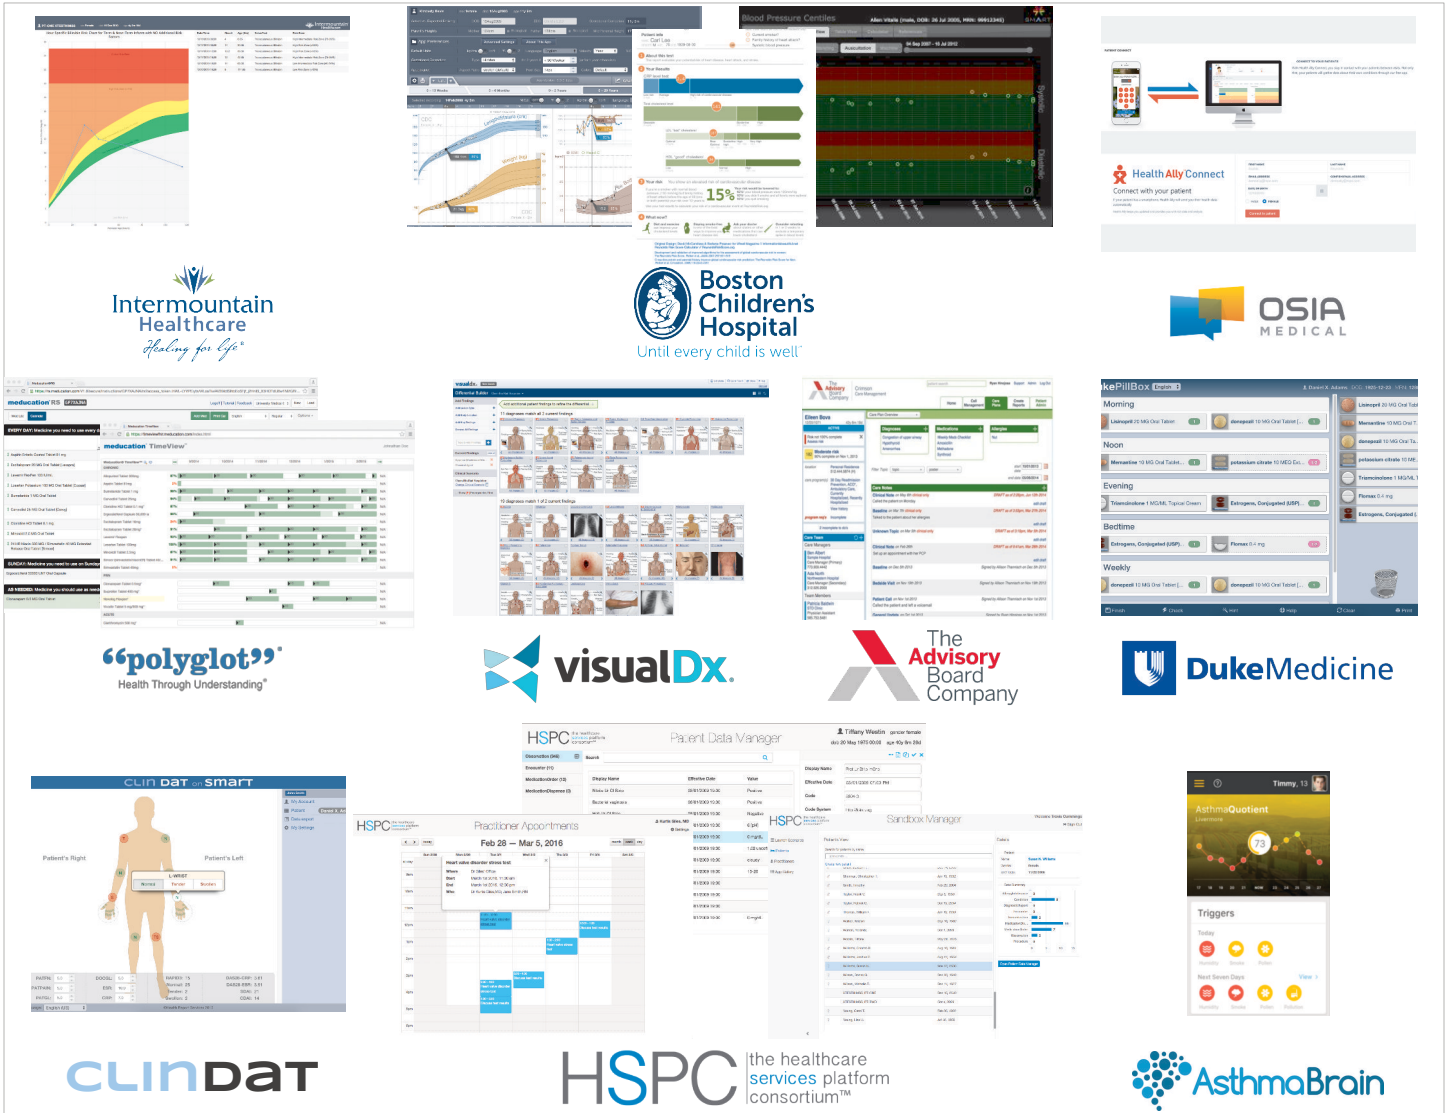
Intermountain Healthcare
Healing for life

Blood Pressure Centiles

Boston Children's Hospital
Until every child is well

Health Ally Connect
Connect with your patient

OSIA MEDICAL

meducation

Morning
Noon
Evening
Bedtime
Weekly

visualDx

"polyglot"
Health Through Understanding

visualDx.

The Advisory Board Company

DukeMedicine

HSPC
Patient Data Manager

CLIN DAT on SMART

Patient's Right
Patient's Left

HSPC
Practitioner Appointments
Feb 28 — Mar 5, 2016

HSPC
Sandbox Manager

AsthmaQuotient
Triggers

CLINDAT

HSPC the healthcare services platform consortium™

AsthmaBrain